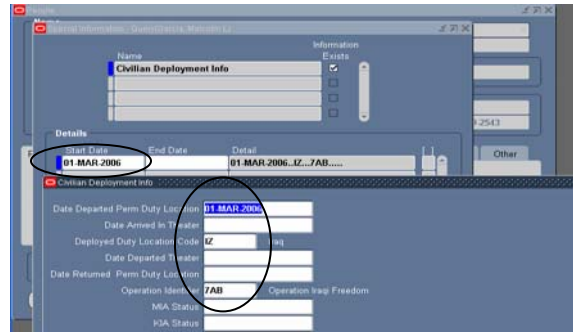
People

Special Information - Quon/Garcia, Marcelo Lt

Name

Information Exists

Civilian Deployment Info

2543

Details

Start Date

End Date

Detail

01-MAR-2006

01-MAR-2006...IZ...7AB.....

Other

Civilian Deployment Info

Date Departed Perm Duty Location 01-MAR-2006

Date Arrived In Theater

Deployed Duty Location Code IZ Iraq

Date Departed Theater

Date Returned Perm Duty Location

Operation Identifier 7AB Operation Iraqi Freedom

MIA Status

KIA Status